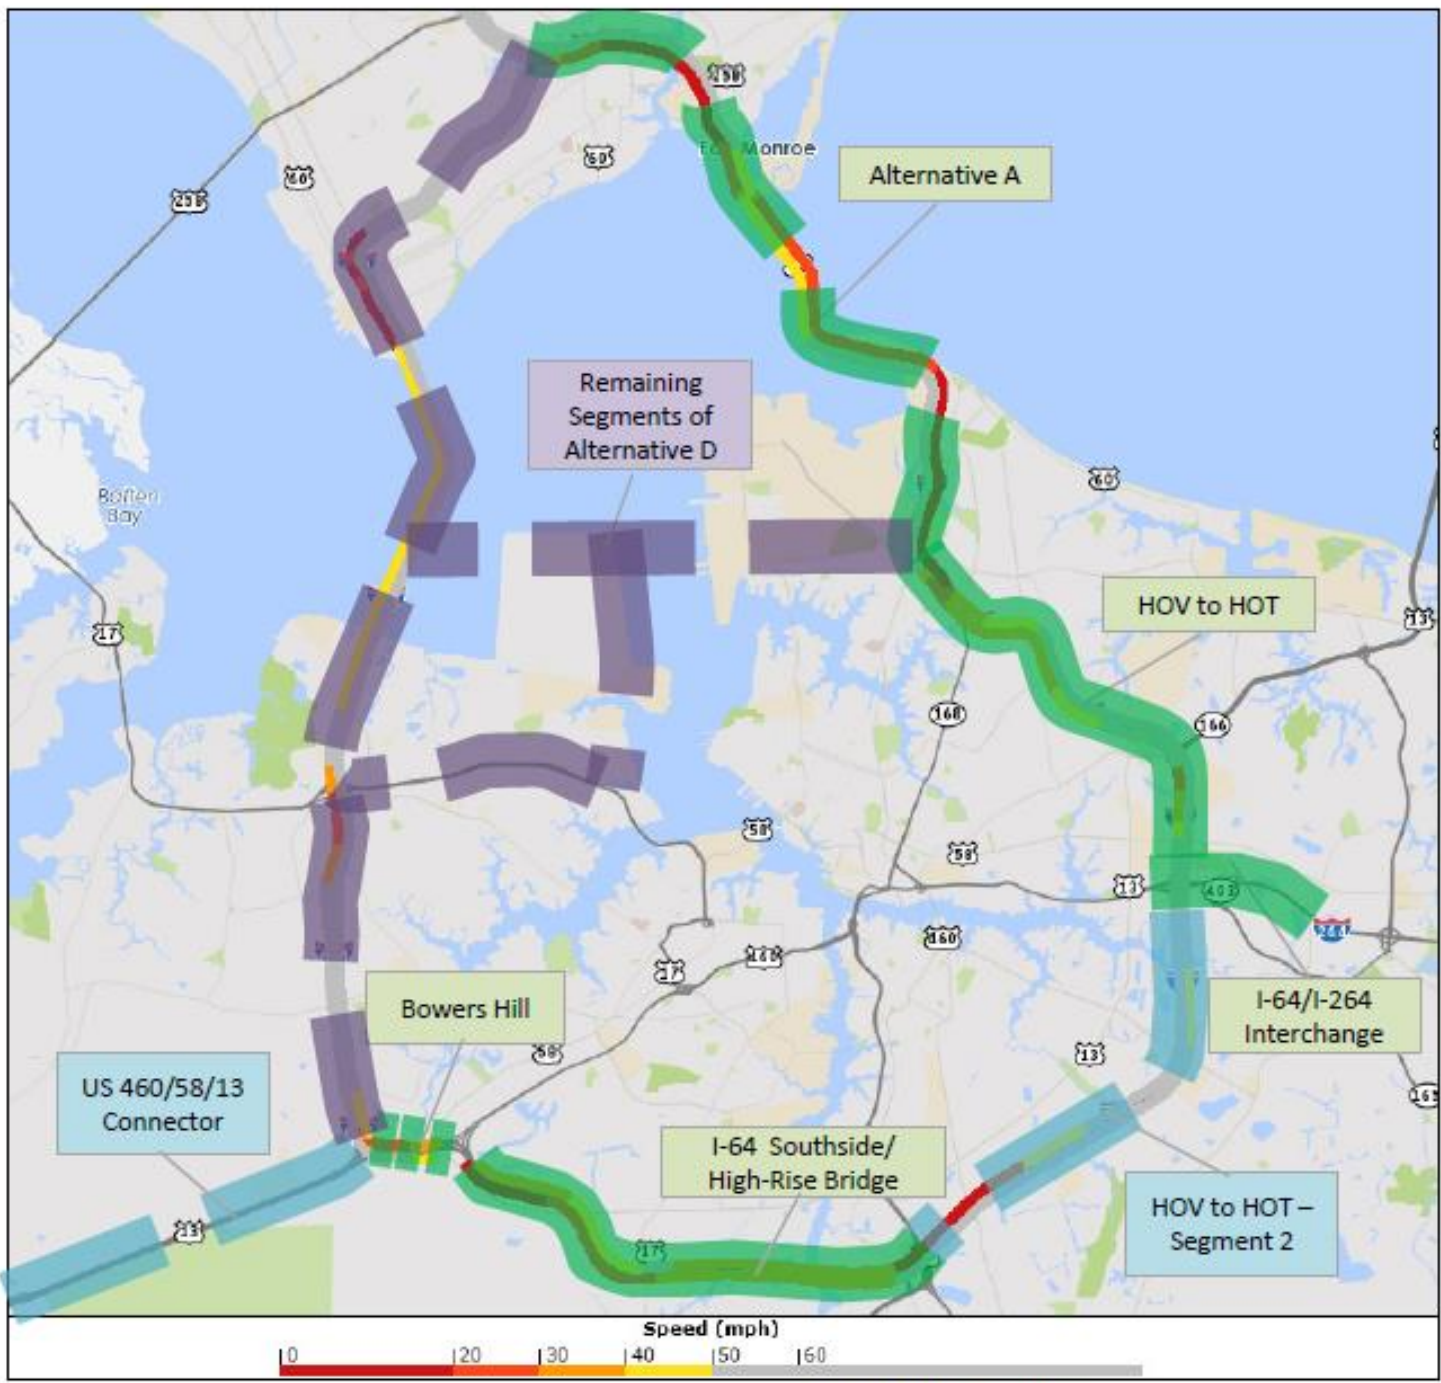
Alternative A

Fort Monroe

258

60

258

60

Remaining Segments of Alternative D

Back Bay

17

60

HOV to HOT

13

166

168

58

58

13

403

264

460

17

460

I-64/I-264 Interchange

Bowers Hill

58

13

US 460/58/13 Connector

I-64 Southside/ High-Rise Bridge

HOV to HOT – Segment 2

13

17

165

Speed (mph)

0 20 30 40 50 60